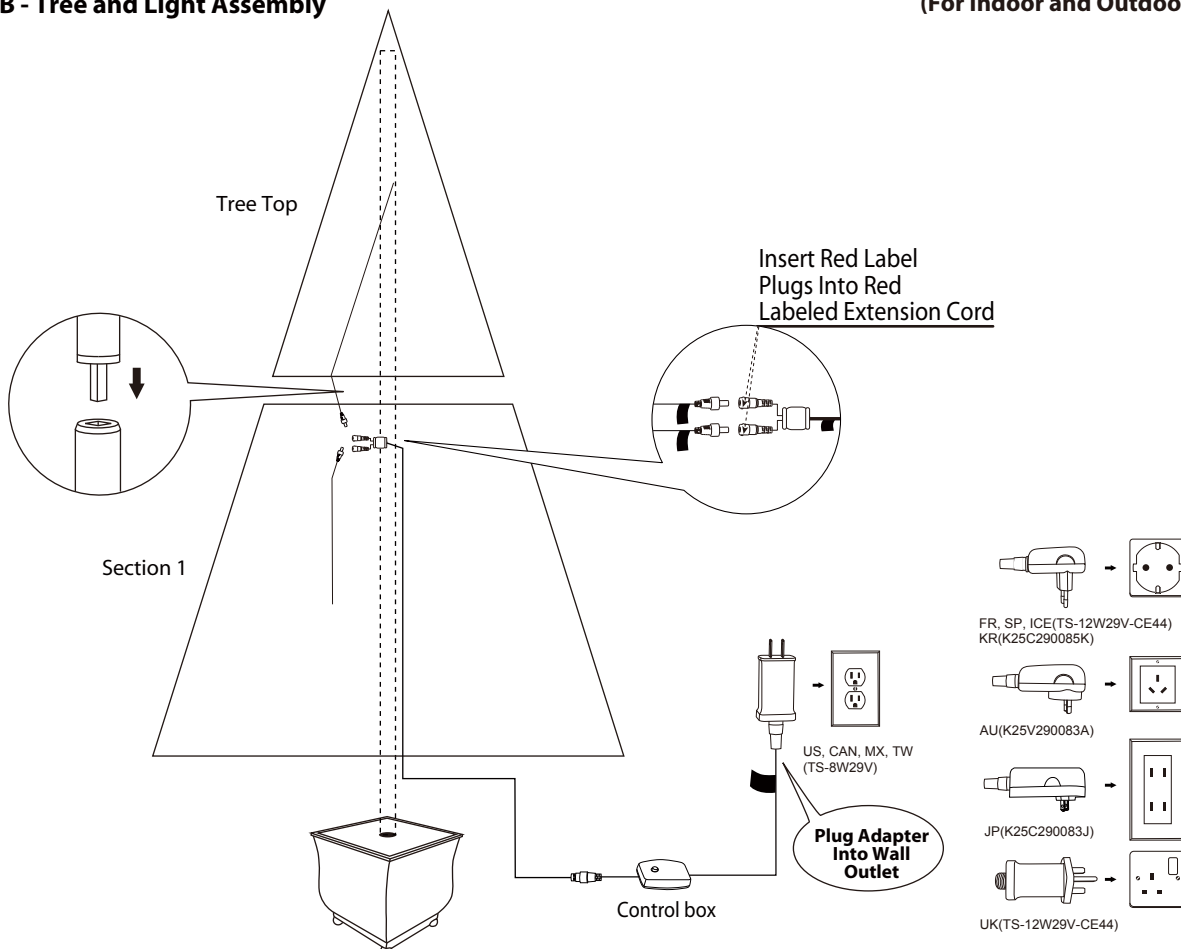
B - Tree and Light Assembly

(For Indoor and Outdoo

Tree Top

Insert Red Label Plugs Into Red Labeled Extension Cord

Section 1

FR, SP, ICE(TS-12W29V-CE44)
KR(K25C290085K)

AU(K25V290083A)

US, CAN, MX, TW
(TS-8W29V)

JP(K25C290083J)

Plug Adapter Into Wall Outlet

Control box

UK(TS-12W29V-CE44)